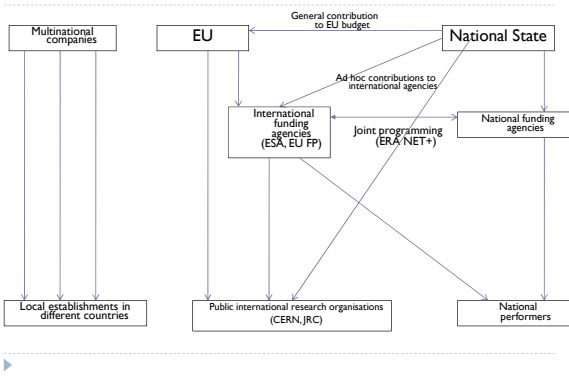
Multinational companies

EU

General contribution to EU budget

National State

Ad hoc contributions to international agencies

International funding agencies (ESA, EU FP)

Joint programming (ERA NET+)

National funding agencies

Local establishments in different countries

Public international research organisations (CERN, JRC)

National performers